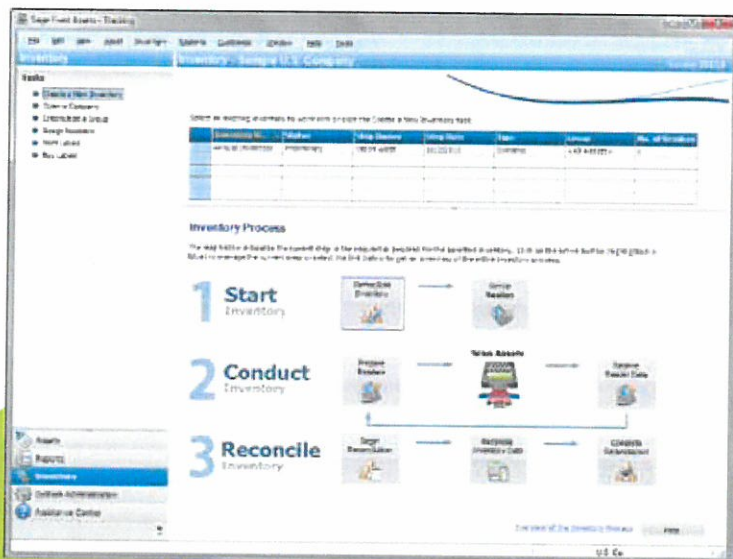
Sage Fixed Assets - Tracking

Inventory - Sample U.S. Company

Tasks

Inventory Process

1 Start Inventory

2 Conduct Inventory

3 Reconcile Inventory

Assets
Reports
Inventory
Assistance Center

Help

U.S. Co.